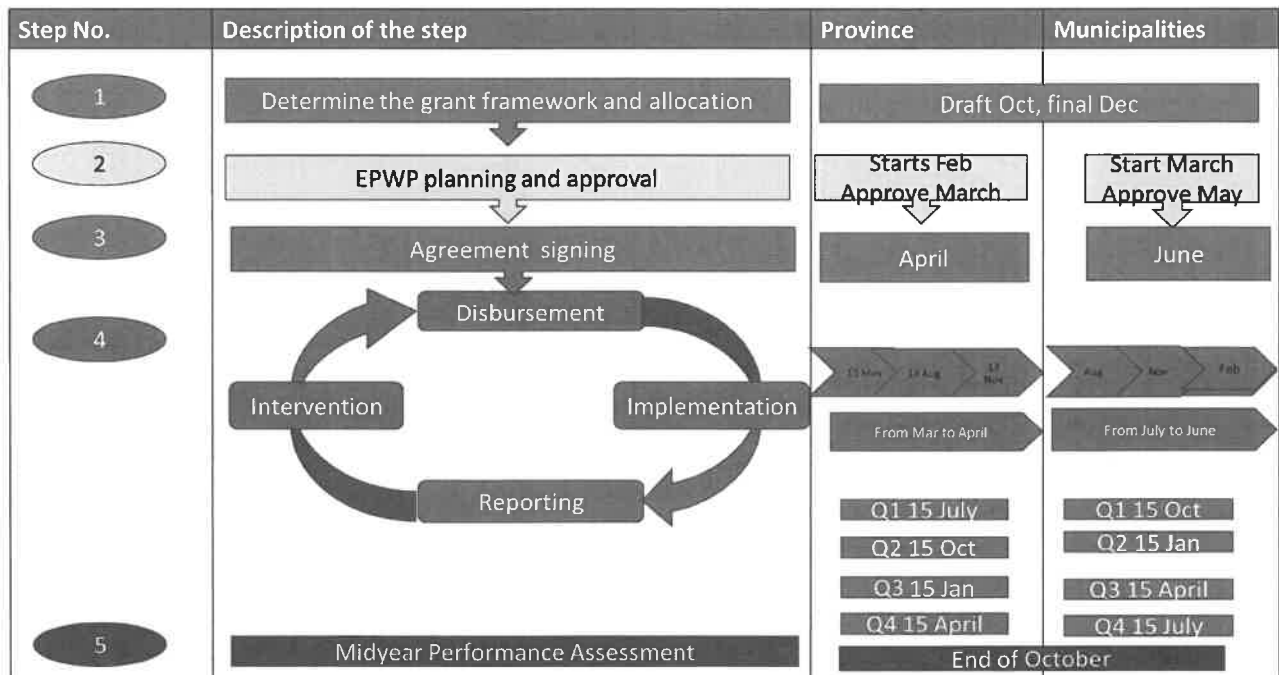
| Step No. | Description of the step | Province | Municipalities |
|---|---|---|---|
| 1 | Determine the grant framework and allocation | Draft Oct, final Dec | |
| 2 | EPWP planning and approval | Starts Feb Approve March | Start March Approve May |
| 3 | Agreement signing | April | June |
| 4 | Disbursement, Implementation, Reporting, Intervention | 15 May, 14 Aug, 17 Nov | Aug, Nov, Feb |
| | | From Mar to April | From July to June |
| | | Q1 15 July | Q1 15 Oct |
| | | Q2 15 Oct | Q2 15 Jan |
| | | Q3 15 Jan | Q3 15 April |
| | | Q4 15 April | Q4 15 July |
| 5 | Midyear Performance Assessment | End of October | |